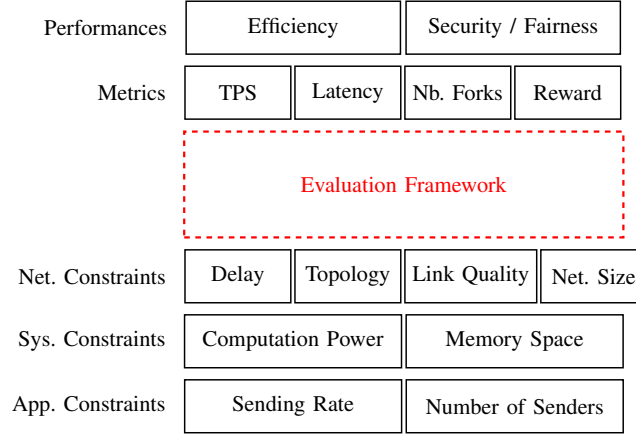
Performances
Efficiency
Security / Fairness

Metrics
TPS
Latency
Nb. Forks
Reward

Evaluation Framework

Net. Constraints
Delay
Topology
Link Quality
Net. Size

Sys. Constraints
Computation Power
Memory Space

App. Constraints
Sending Rate
Number of Senders